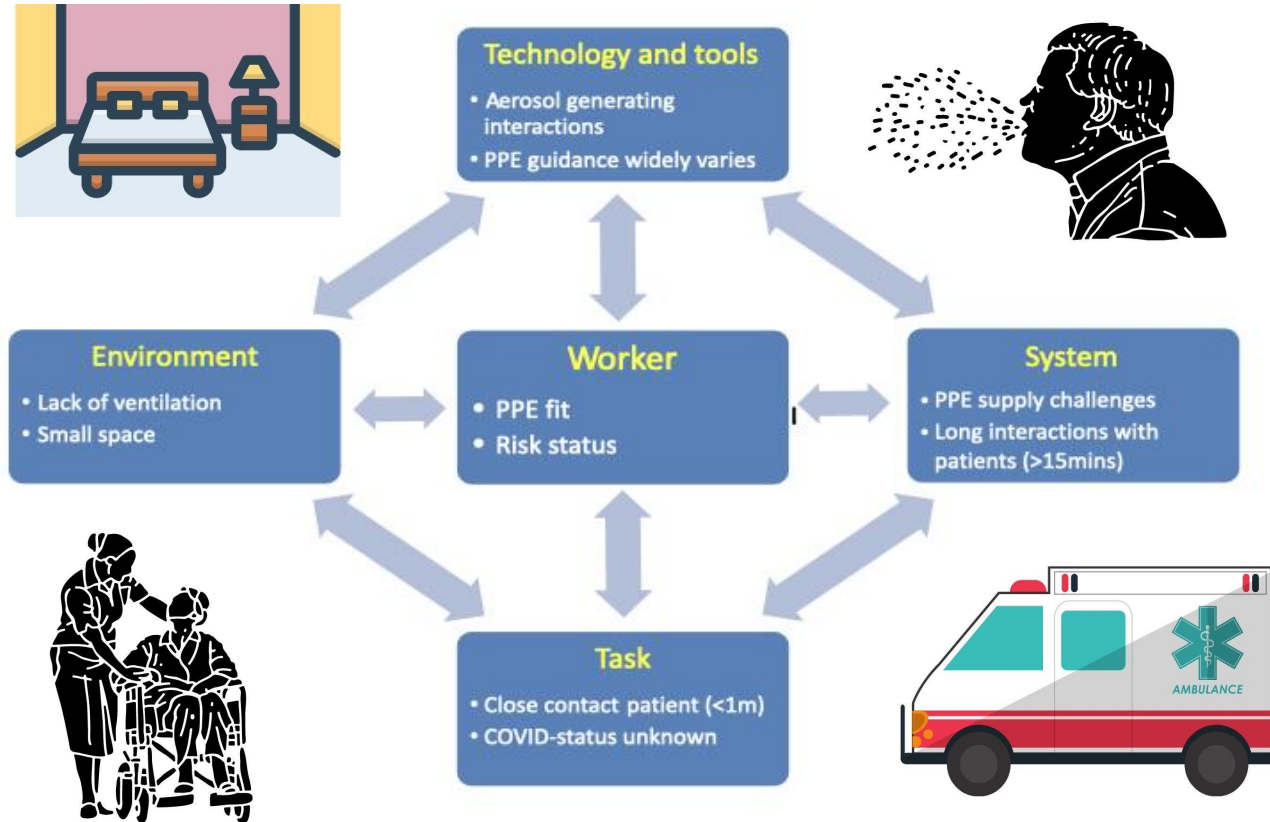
Technology and tools
• Aerosol generating interactions
• PPE guidance widely varies

Environment
• Lack of ventilation
• Small space

Worker
• PPE fit
• Risk status

System
• PPE supply challenges
• Long interactions with patients (>15mins)

Task
• Close contact patient (<1m)
• COVID-status unknown

AMBULANCE